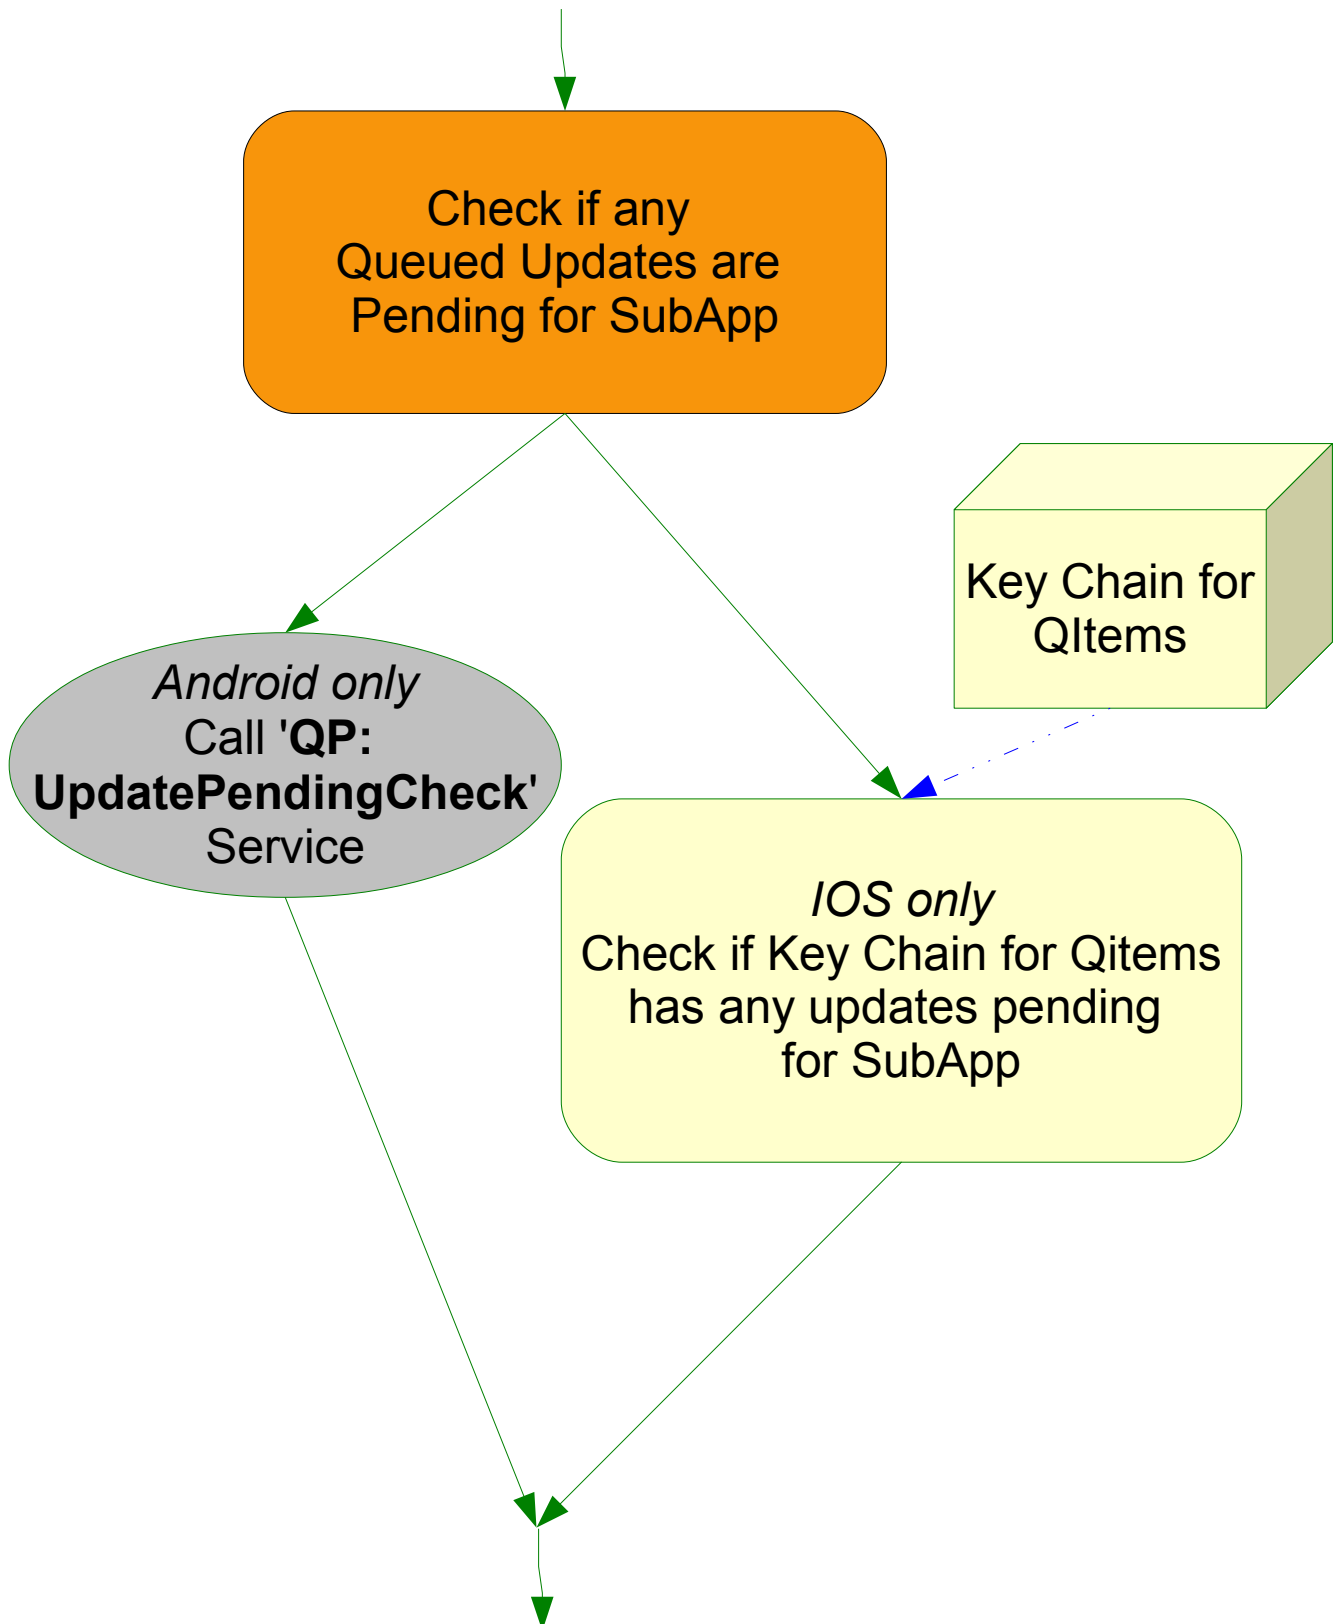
Check if any Queued Updates are Pending for SubApp

Key Chain for QItems

Android only
Call '**QP: UpdatePendingCheck**' Service

IOS only
Check if Key Chain for Qitems has any updates pending for SubApp